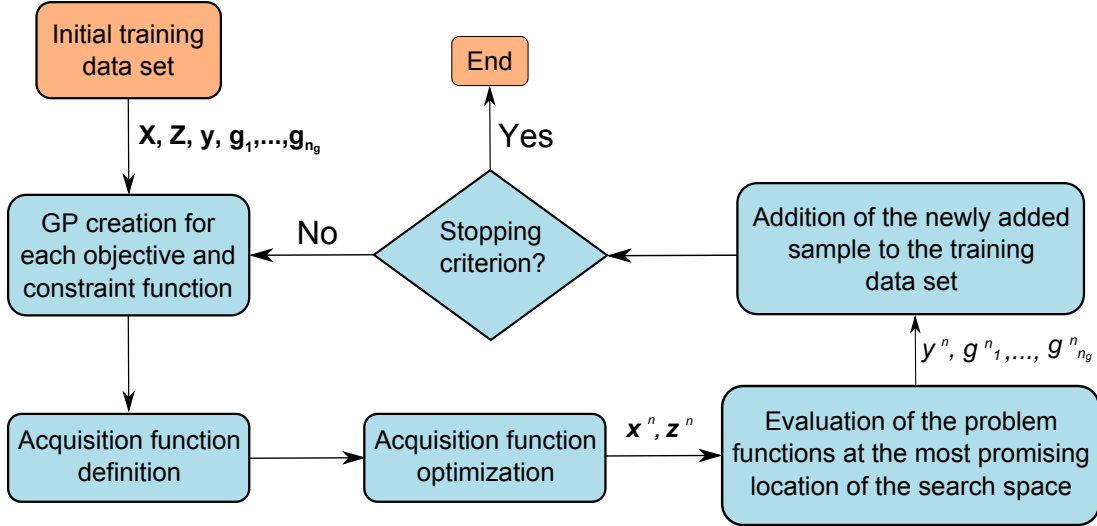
Initial training data set

$\mathbf{X}, \mathbf{Z}, \mathbf{y}, \mathbf{g}_1,...,\mathbf{g}_{n_g}$

End

Yes

GP creation for each objective and constraint function

No

Stopping criterion?

Addition of the newly added sample to the training data set

$y^n, g^n{}_1,..., g^n{}_{n_g}$

Acquisition function definition

Acquisition function optimization

$\boldsymbol{x}^n, \boldsymbol{z}^n$

Evaluation of the problem functions at the most promising location of the search space